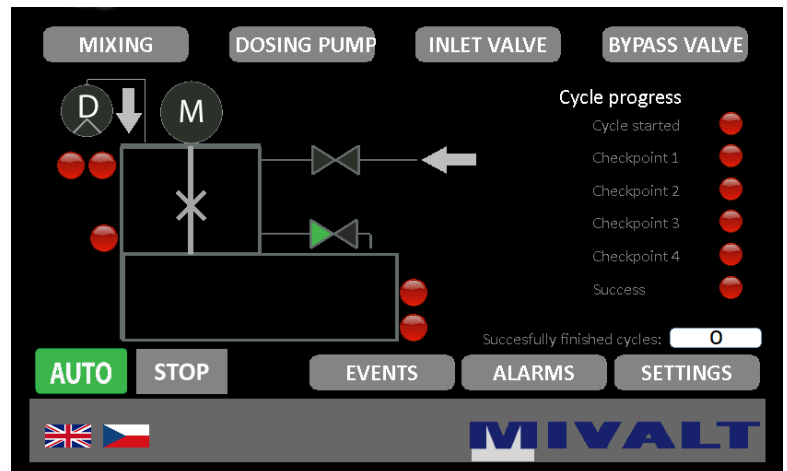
MIXING
DOSING PUMP
INLET VALVE
BYPASS VALVE

D
M

Cycle progress
Cycle started
Checkpoint 1
Checkpoint 2
Checkpoint 3
Checkpoint 4
Success

Succesfully finished cycles: 0

AUTO
STOP
EVENTS
ALARMS
SETTINGS

MIVALT